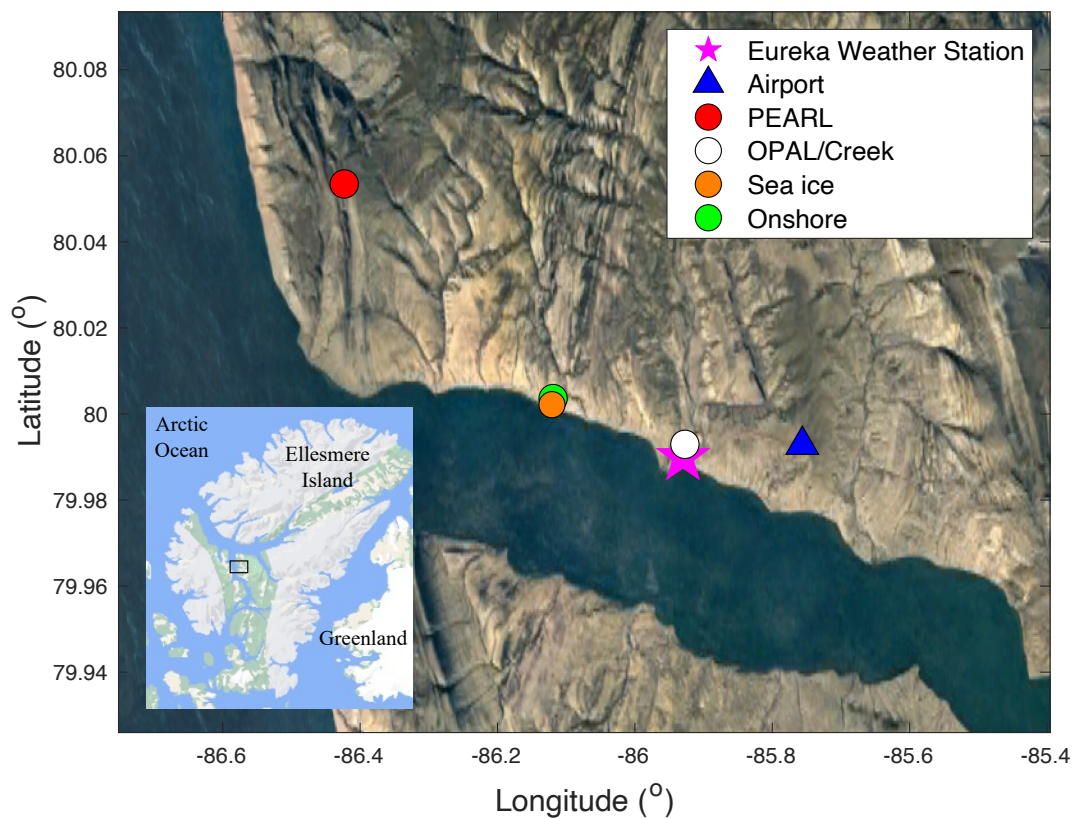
Eureka Weather Station
Airport
PEARL
OPAL/Creek
Sea ice
Onshore

Latitude ($^o$)

80.08
80.06
80.04
80.02
80
79.98
79.96
79.94

Arctic Ocean
Ellesmere Island
Greenland

-86.6
-86.4
-86.2
-86
-85.8
-85.6
-85.4

Longitude ($^o$)